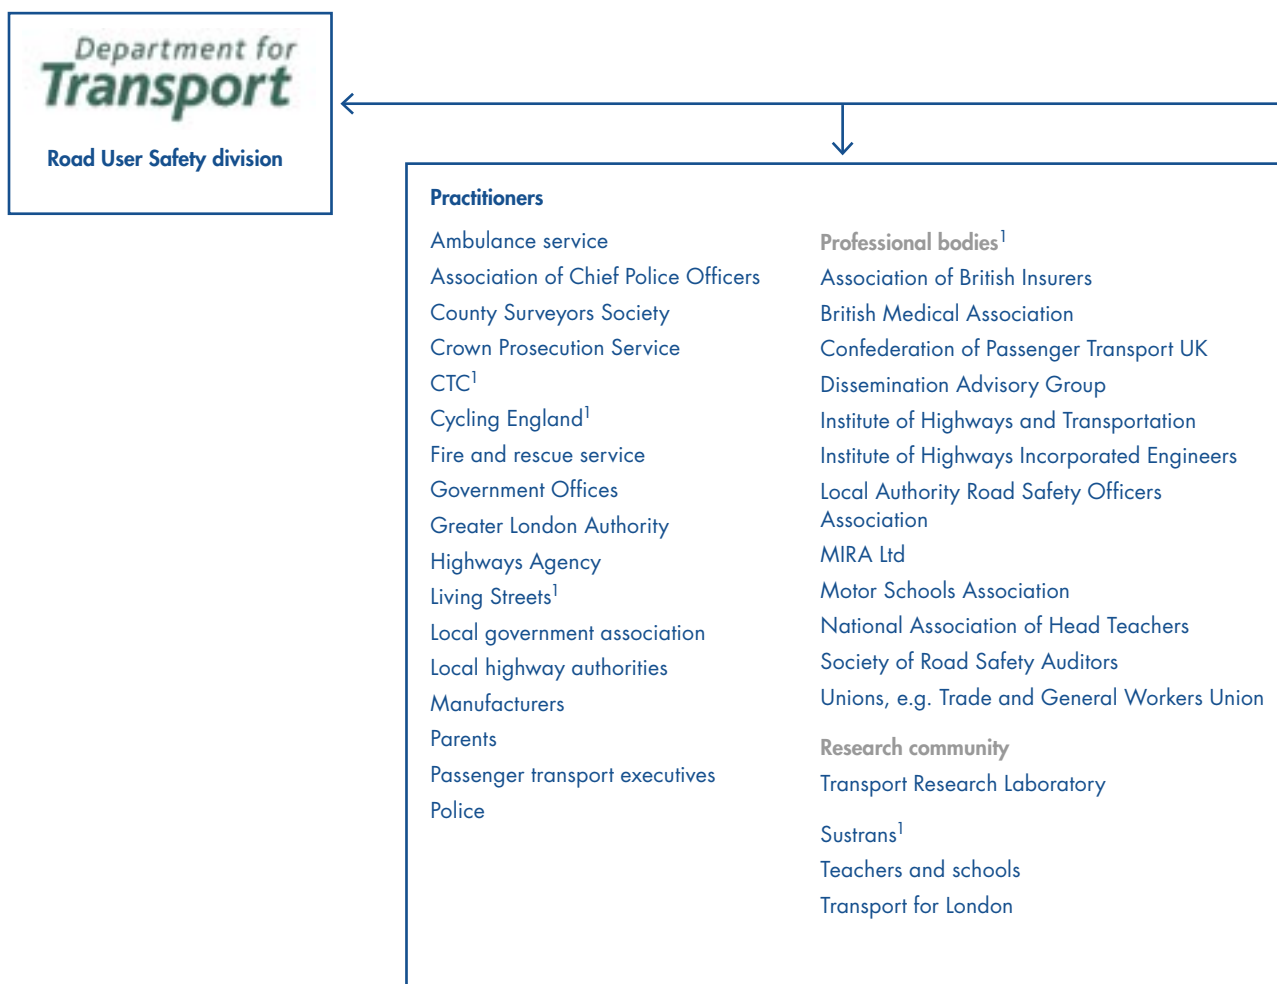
Department for
Transport

Road User Safety division

Practitioners

Ambulance service
Association of Chief Police Officers
County Surveyors Society
Crown Prosecution Service
CTC$^1$
Cycling England$^1$
Fire and rescue service
Government Offices
Greater London Authority
Highways Agency
Living Streets$^1$
Local government association
Local highway authorities
Manufacturers
Parents
Passenger transport executives
Police

Professional bodies$^1$
Association of British Insurers
British Medical Association
Confederation of Passenger Transport UK
Dissemination Advisory Group
Institute of Highways and Transportation
Institute of Highways Incorporated Engineers
Local Authority Road Safety Officers Association
MIRA Ltd
Motor Schools Association
National Association of Head Teachers
Society of Road Safety Auditors
Unions, e.g. Trade and General Workers Union

Research community
Transport Research Laboratory

Sustrans$^1$
Teachers and schools
Transport for London